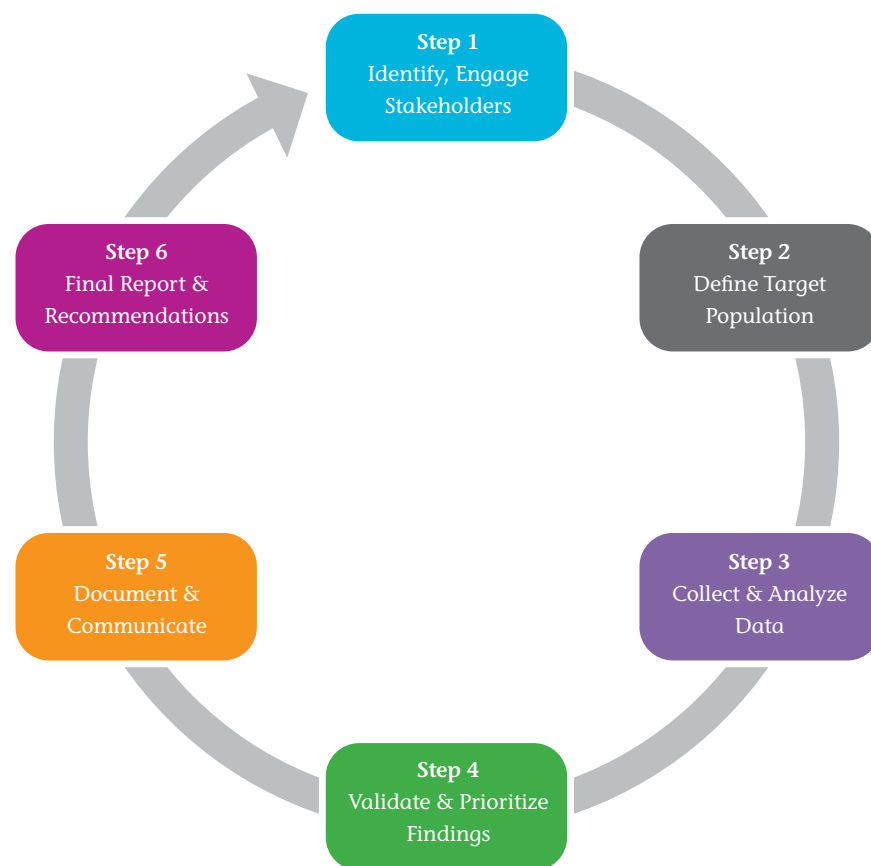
Step 1
Identify, Engage Stakeholders

Step 2
Define Target Population

Step 3
Collect & Analyze Data

Step 4
Validate & Prioritize Findings

Step 5
Document & Communicate

Step 6
Final Report & Recommendations